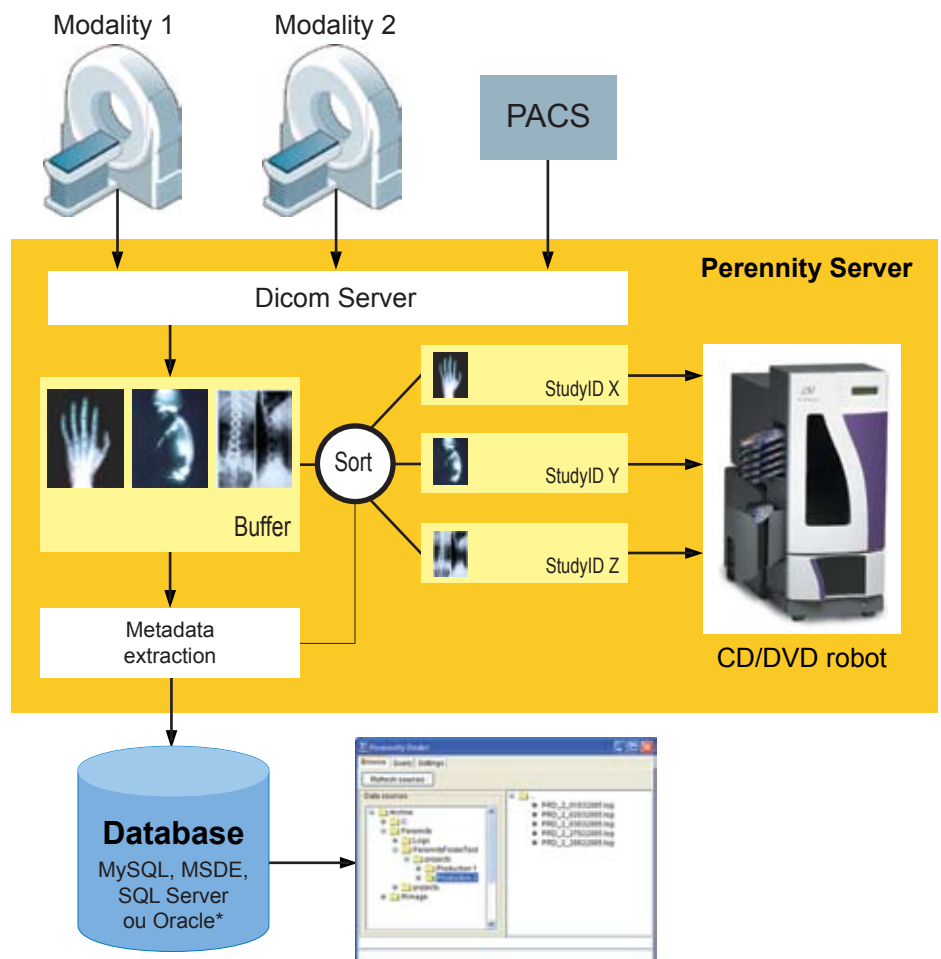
Modality 1

Modality 2

PACS

Perennity Server

Dicom Server

Buffer

Sort

StudyID X

StudyID Y

StudyID Z

Metadata extraction

CD/DVD robot

Database

MySQL, MSDE, SQL Server ou Oracle*

Perennity Dealer

Refresh sources

Data sources

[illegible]